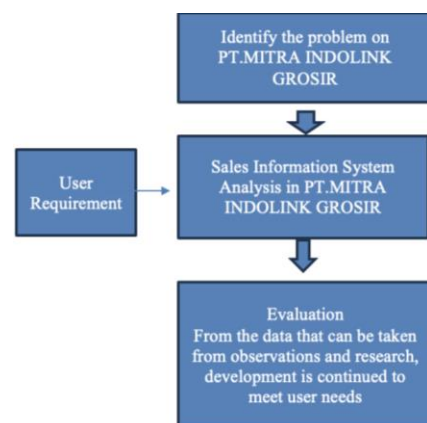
Identify the problem on PT.MITRA INDOLINK GROSIR

User Requirement

Sales Information System Analysis in PT.MITRA INDOLINK GROSIR

Evaluation
From the data that can be taken from observations and research, development is continued to meet user needs